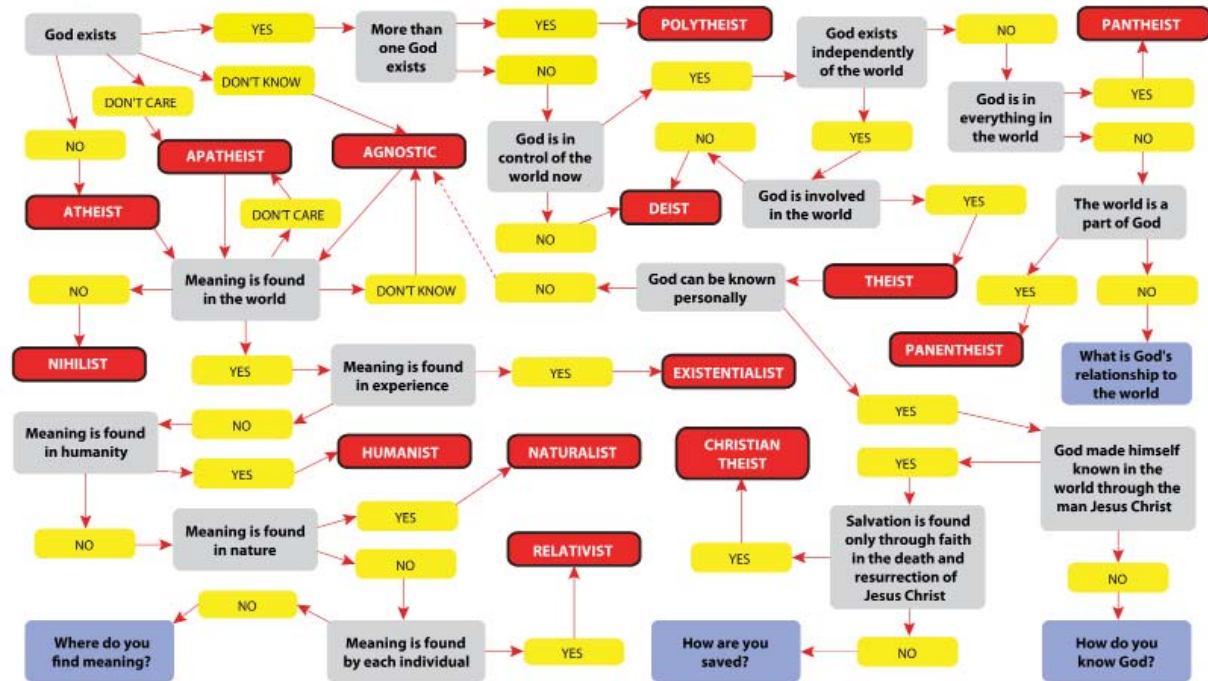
God exists

YES

More than one God exists

YES

POLYTHEIST

NO

DON'T KNOW

DON'T CARE

NO

APATHEIST

AGNOSTIC

ATHEIST

DON'T CARE

God is in control of the world now

YES

God exists independently of the world

NO

PANTHEIST

God is in everything in the world

YES

NO

NO

YES

God is involved in the world

NO

DEIST

YES

The world is a part of God

Meaning is found in the world

DON'T KNOW

NO

God can be known personally

THEIST

YES

NO

NO

NIHILIST

PANENTHEIST

What is God's relationship to the world

YES

Meaning is found in experience

YES

EXISTENTIALIST

NO

Meaning is found in humanity

YES

HUMANIST

NATURALIST

CHRISTIAN THEIST

YES

God made himself known in the world through the man Jesus Christ

YES

NO

Meaning is found in nature

YES

NO

RELATIVIST

Salvation is found only through faith in the death and resurrection of Jesus Christ

YES

NO

NO

Where do you find meaning?

Meaning is found by each individual

YES

How are you saved?

NO

How do you know God?